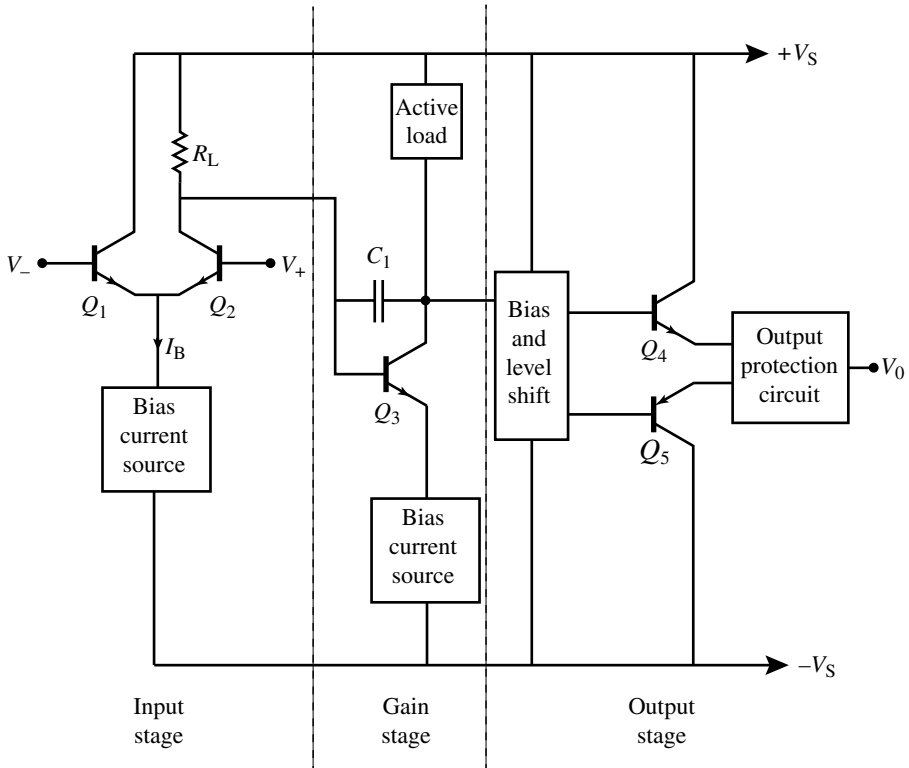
$+V_S$

Active load

$R_L$

$V_-$

$V_+$

$C_1$

$Q_1$

$Q_2$

$I_B$

Bias current source

$Q_3$

Bias and level shift

$Q_4$

Output protection circuit

$V_0$

$Q_5$

Bias current source

$-V_S$

Input stage

Gain stage

Output stage